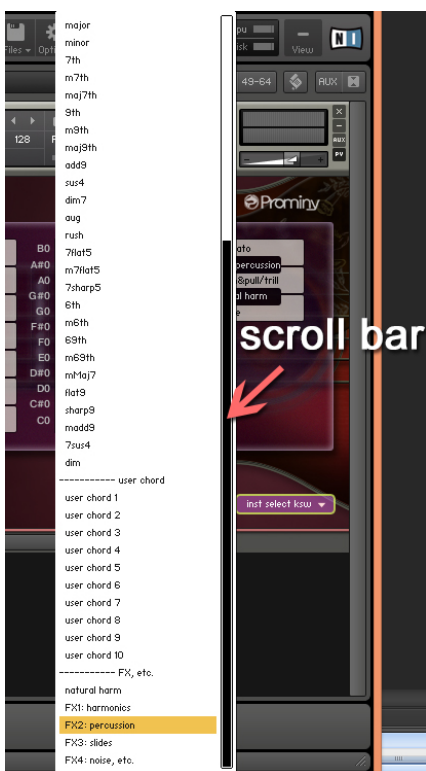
major
minor
7th
m7th
maj7th
9th
m9th
maj9th
add9
sus4
dim7
aug
rush
7flat5
m7flat5
7sharp5
6th
m6th
69th
m69th
mMaj7
flat9
sharp9
madd9
7sus4
dim
------------ user chord
user chord 1
user chord 2
user chord 3
user chord 4
user chord 5
user chord 6
user chord 7
user chord 8
user chord 9
user chord 10
------------ FX, etc.
natural harm
FX1: harmonics
FX2: percussion
FX3: slides
FX4: noise, etc.

Files
Opti
pu
isk
View
NI
49-64
AUX
128
AUX
PV
Prominy
B0
A#0
A0
G#0
G0
F#0
F0
E0
D#0
D0
C#0
C0
ato
percussion
&pull/trill
al harm
e
scroll bar
inst select ksw